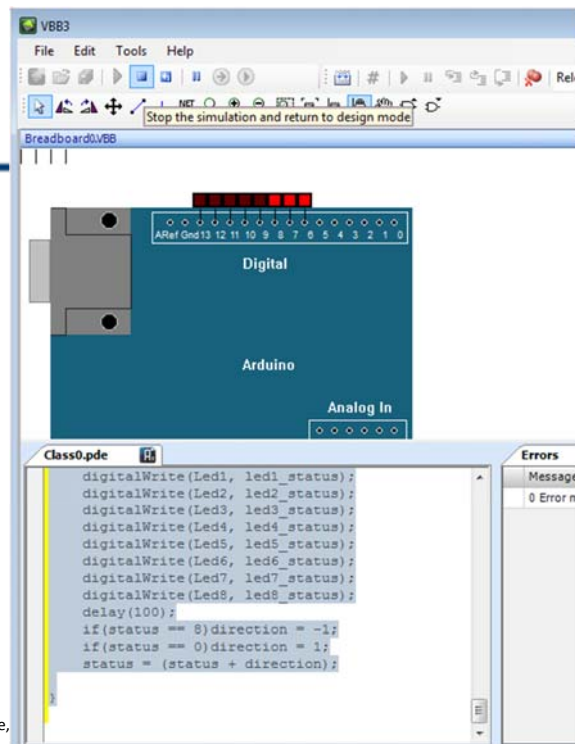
VBB3

File Edit Tools Help

Rel

NET

Stop the simulation and return to design mode

Breadboard0.VBB

ARef Gnd 13 12 11 10 9 8 7 6 5 4 3 2 1 0

Digital

Arduino

Analog In

Class0.pde

Errors

Message

0 Error n

digitalWrite(Led1, led1_status);
digitalWrite(Led2, led2_status);
digitalWrite(Led3, led3_status);
digitalWrite(Led4, led4_status);
digitalWrite(Led5, led5_status);
digitalWrite(Led6, led6_status);
digitalWrite(Led7, led7_status);
digitalWrite(Led8, led8_status);
delay(100);
if(status == 8)direction = -1;
if(status == 0)direction = 1;
status = (status + direction);

}

e,